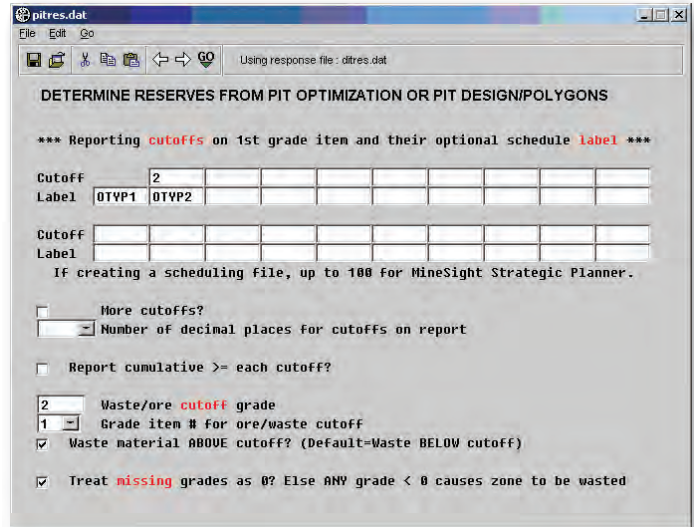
pitres.dat

File Edit Go

GO Using response file : ditres.dat

DETERMINE RESERVES FROM PIT OPTIMIZATION OR PIT DESIGN/POLYGONS

*** Reporting cutoffs on 1st grade item and their optional schedule label ***

Cutoff 2
Label OTYP1 OTYP2

Cutoff
Label
If creating a scheduling file, up to 100 for MineSight Strategic Planner.

More cutoffs?
Number of decimal places for cutoffs on report

Report cumulative >= each cutoff?

2 Waste/ore cutoff grade
1 Grade item # for ore/waste cutoff
Waste material ABOVE cutoff? (Default=Waste BELOW cutoff)

Treat missing grades as 0? Else ANY grade < 0 causes zone to be wasted